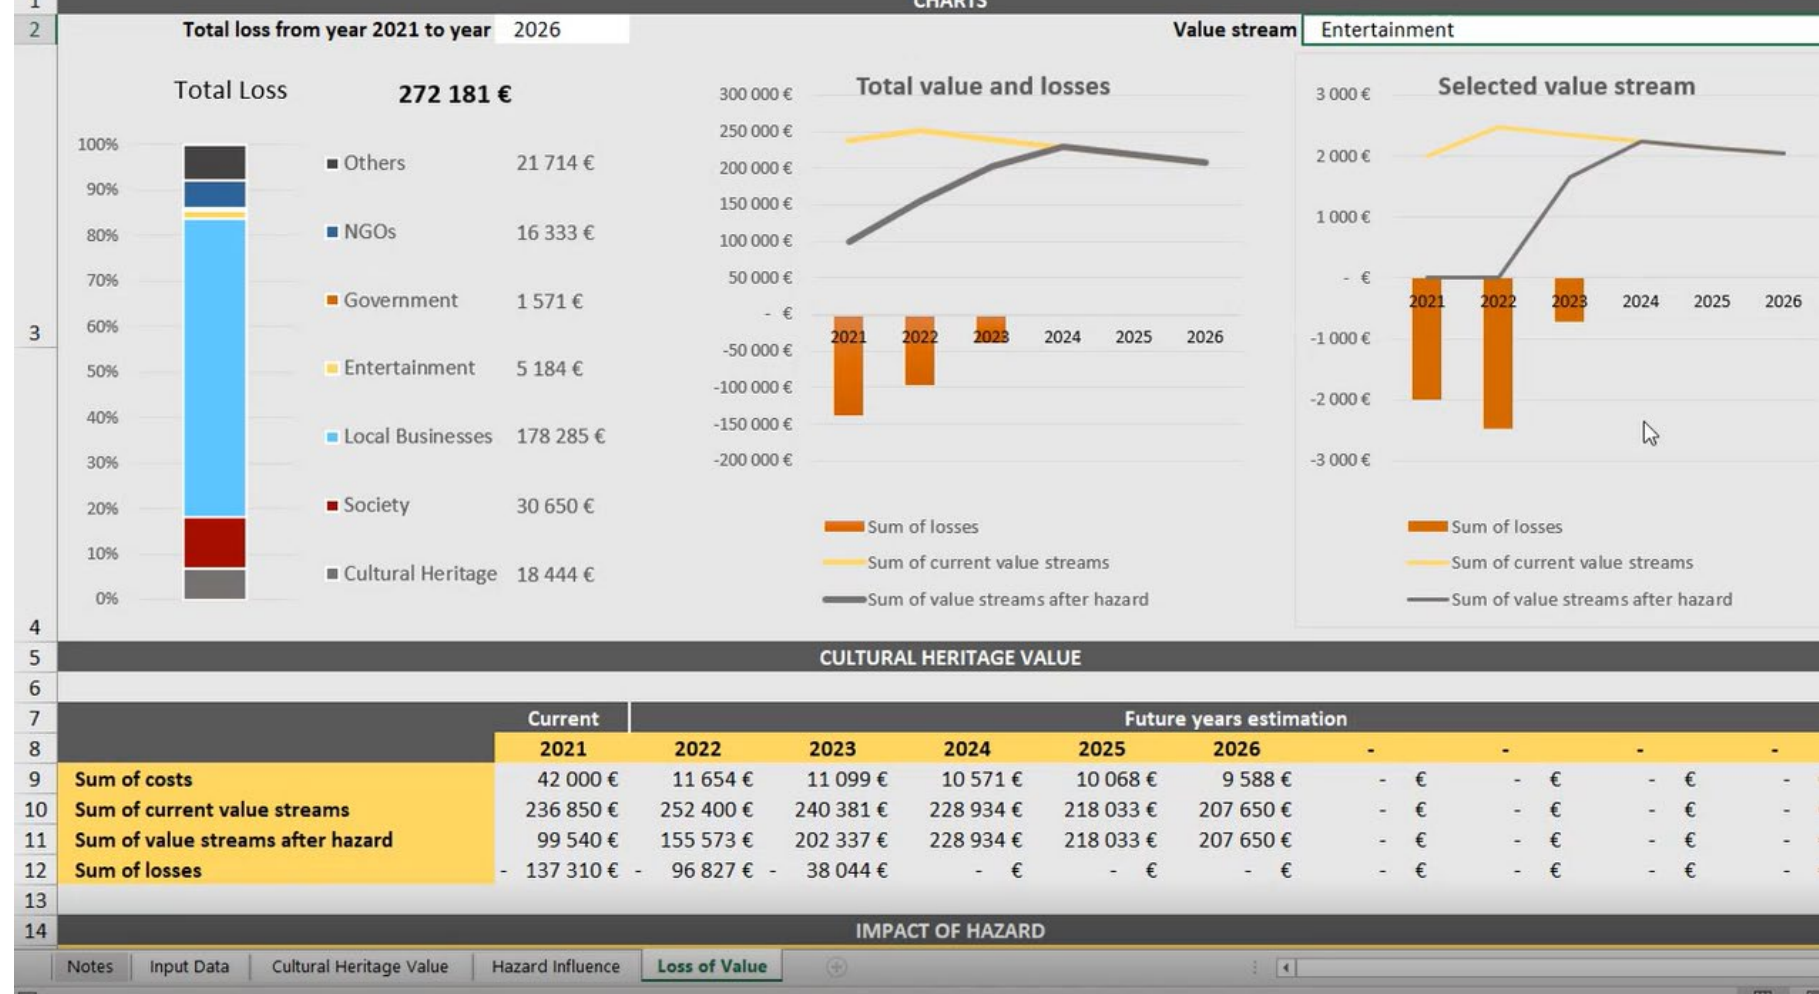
1
CHARTS
2 Total loss from year 2021 to year 2026 Value stream Entertainment

Total Loss 272 181 €

100%
90%
80%
70%
60%
50%
40%
30%
20%
10%
0%

Others 21 714 €
NGOs 16 333 €
Government 1 571 €
Entertainment 5 184 €
Local Businesses 178 285 €
Society 30 650 €
Cultural Heritage 18 444 €

Total value and losses
300 000 €
250 000 €
200 000 €
150 000 €
100 000 €
50 000 €
- €
-50 000 €
-100 000 €
-150 000 €
-200 000 €
2021 2022 2023 2024 2025 2026
Sum of losses
Sum of current value streams
Sum of value streams after hazard

Selected value stream
3 000 €
2 000 €
1 000 €
- €
-1 000 €
-2 000 €
-3 000 €
2021 2022 2023 2024 2025 2026
Sum of losses
Sum of current value streams
Sum of value streams after hazard

3
4
5 CULTURAL HERITAGE VALUE
6

| | Current | Future years estimation | | | | | | | | |
|---|---|---|---|---|---|---|---|---|---|---|
| | 2021 | 2022 | 2023 | 2024 | 2025 | 2026 | - | - | - | - |
| Sum of costs | 42 000 € | 11 654 € | 11 099 € | 10 571 € | 10 068 € | 9 588 € | - € | - € | - € | - |
| Sum of current value streams | 236 850 € | 252 400 € | 240 381 € | 228 934 € | 218 033 € | 207 650 € | - € | - € | - € | - |
| Sum of value streams after hazard | 99 540 € | 155 573 € | 202 337 € | 228 934 € | 218 033 € | 207 650 € | - € | - € | - € | - |
| Sum of losses | - 137 310 € | - 96 827 € | - 38 044 € | - € | - € | - € | - € | - € | - € | - |

7
8
9
10
11
12
13
14 IMPACT OF HAZARD

Notes | Input Data | Cultural Heritage Value | Hazard Influence | Loss of Value